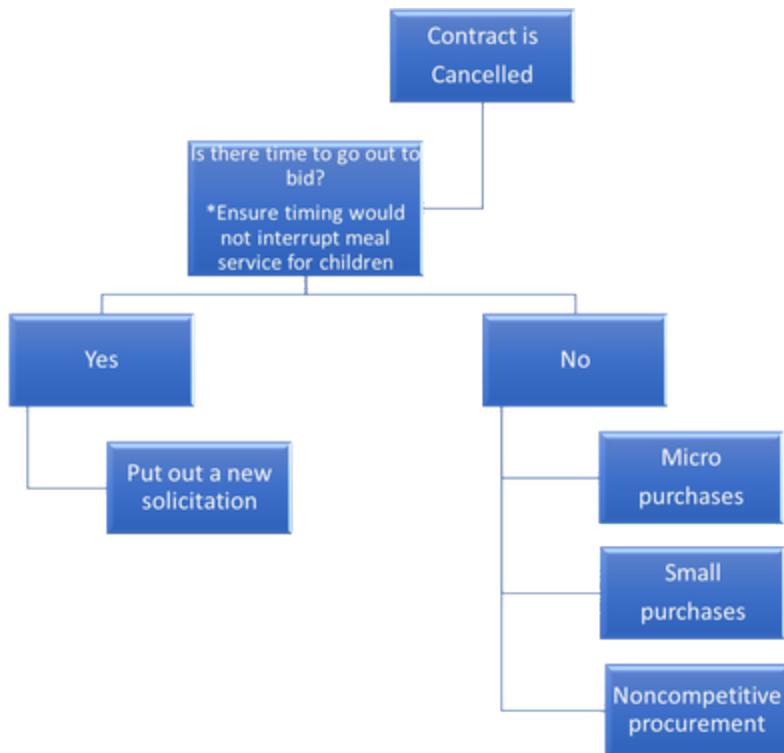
Contract is Cancelled

Is there time to go out to bid?

*Ensure timing would not interrupt meal service for children

Yes

Put out a new solicitation

No

Micro purchases

Small purchases

Noncompetitive procurement